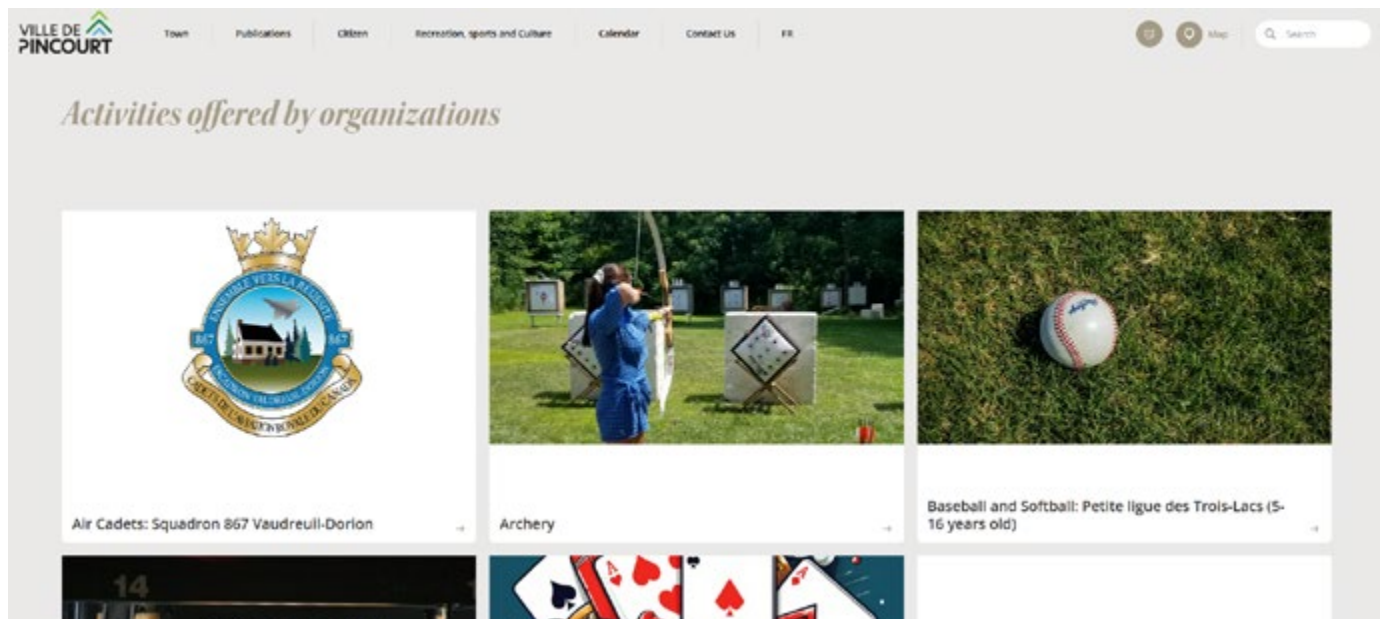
VILLE DE PINCOURT

Town Publications Citizen Recreation, sports and Culture Calendar Contact Us FR

Map Search

Activities offered by organizations

ENSEMBLE VERS LA RÉUSSITE
867 867
ESCADRON VAUDREUIL-DORION
CADETS DE L'AVIATION ROYALE DU CANADA

Air Cadets: Squadron 867 Vaudreuil-Dorion

Archery

Baseball and Softball: Petite ligue des Trois-Lacs (5-16 years old)

14